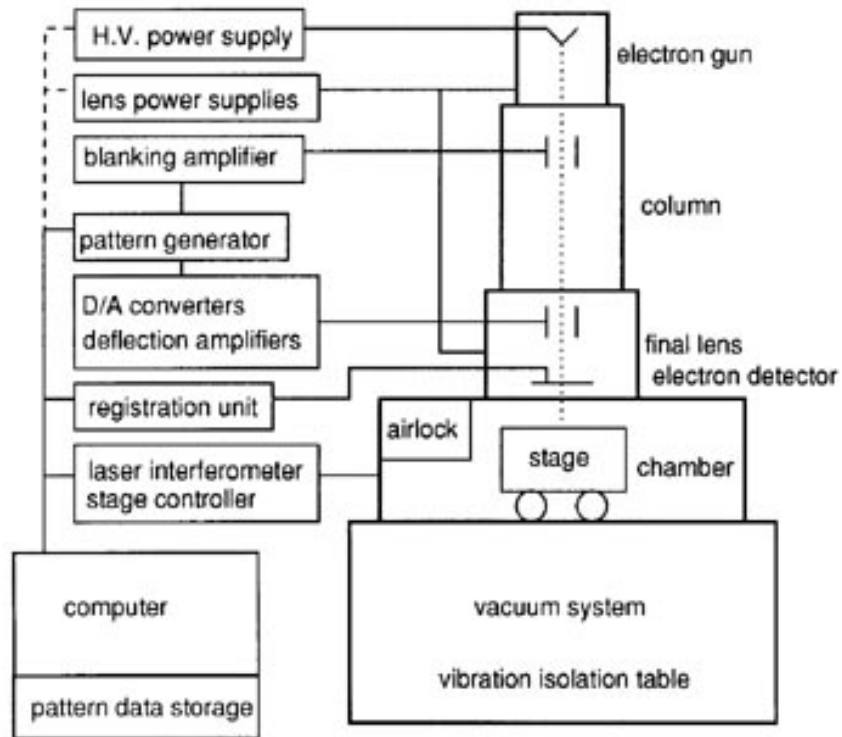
H.V. power supply
electron gun
lens power supplies
blanking amplifier
column
pattern generator
D/A converters
deflection amplifiers
final lens
electron detector
registration unit
airlock
stage
chamber
laser interferometer
stage controller
computer
vacuum system
vibration isolation table
pattern data storage